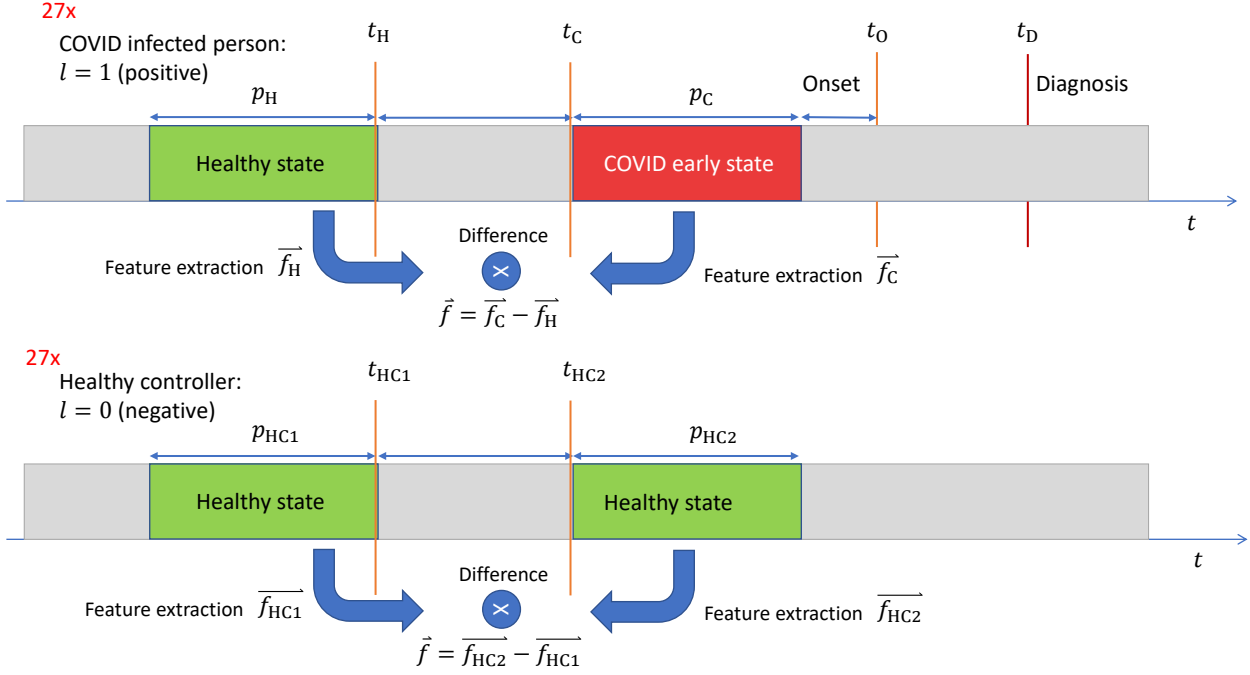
27x

COVID infected person:
$l = 1$ (positive)

$t_{\mathrm{H}}$

$t_{\mathrm{C}}$

$t_{\mathrm{O}}$

$t_{\mathrm{D}}$

$p_{\mathrm{H}}$

$p_{\mathrm{C}}$

Onset

Diagnosis

Healthy state

COVID early state

$t$

Difference

Feature extraction $\overrightarrow{f_{\mathrm{H}}}$

Feature extraction $\overrightarrow{f_{\mathrm{C}}}$

$\vec{f} = \overrightarrow{f_{\mathrm{C}}} - \overrightarrow{f_{\mathrm{H}}}$

27x

Healthy controller:
$l = 0$ (negative)

$t_{\mathrm{HC1}}$

$t_{\mathrm{HC2}}$

$p_{\mathrm{HC1}}$

$p_{\mathrm{HC2}}$

Healthy state

Healthy state

$t$

Difference

Feature extraction $\overrightarrow{f_{\mathrm{HC1}}}$

Feature extraction $\overrightarrow{f_{\mathrm{HC2}}}$

$\vec{f} = \overrightarrow{f_{\mathrm{HC2}}} - \overrightarrow{f_{\mathrm{HC1}}}$